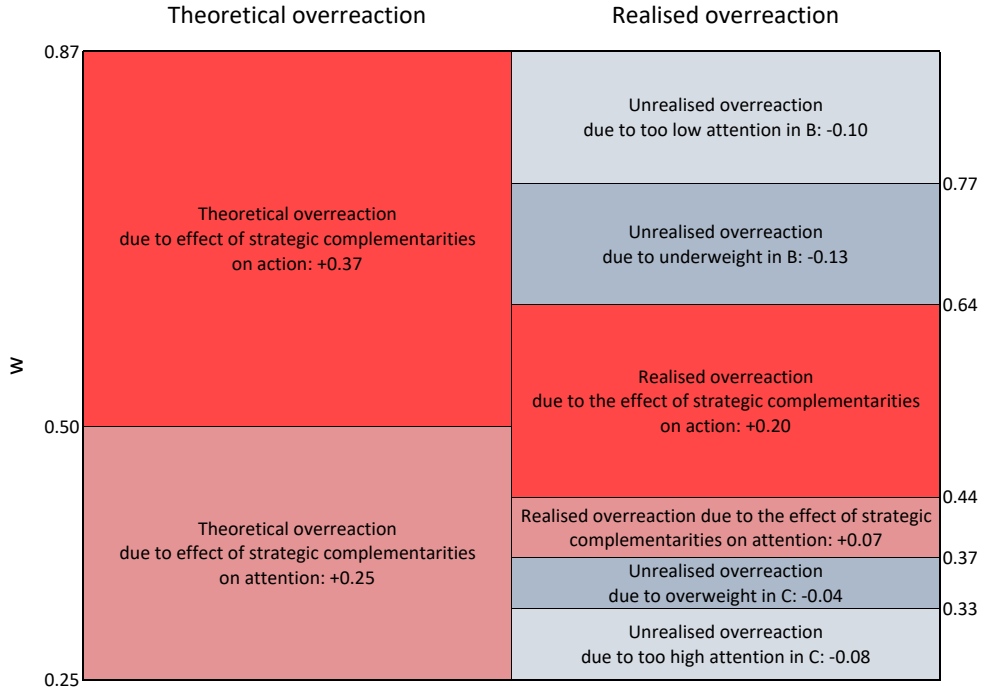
Theoretical overreaction

Realised overreaction

0.87

0.50

0.25

w

Theoretical overreaction due to effect of strategic complementarities on action: +0.37

Theoretical overreaction due to effect of strategic complementarities on attention: +0.25

Unrealised overreaction due to too low attention in B: -0.10

0.77

Unrealised overreaction due to underweight in B: -0.13

0.64

Realised overreaction due to the effect of strategic complementarities on action: +0.20

0.44

Realised overreaction due to the effect of strategic complementarities on attention: +0.07

0.37

Unrealised overreaction due to overweight in C: -0.04

0.33

Unrealised overreaction due to too high attention in C: -0.08